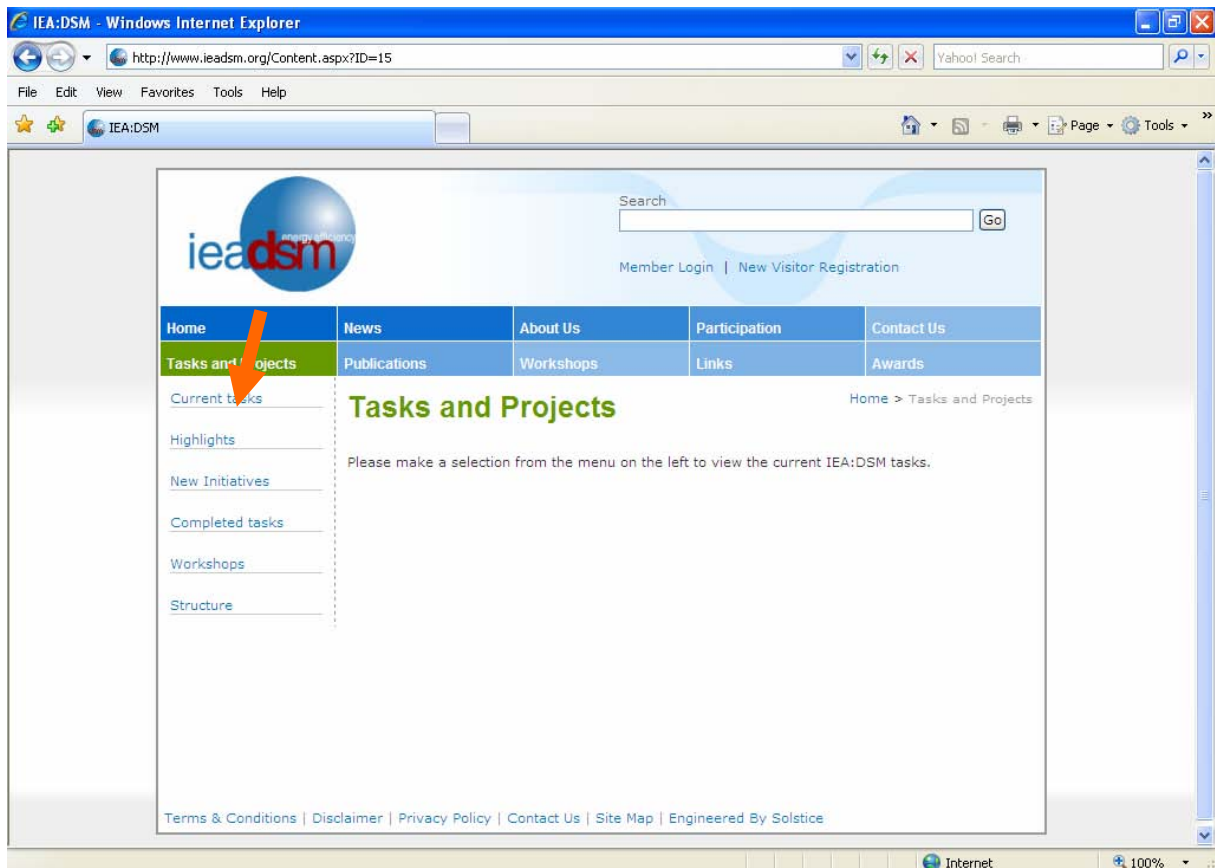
IEA:DSM - Windows Internet Explorer

http://www.ieadsm.org/Content.aspx?ID=15

Yahoo! Search

File Edit View Favorites Tools Help

IEA:DSM

Page Tools

ieadsm energy efficiency

Search

Go

Member Login | New Visitor Registration

| Home | News | About Us | Participation | Contact Us |
|---|---|---|---|---|
| Tasks and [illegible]ojects | Publications | Workshops | Links | Awards |

Current ta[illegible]ks

Highlights

New Initiatives

Completed tasks

Workshops

Structure

Tasks and Projects

Home > Tasks and Projects

Please make a selection from the menu on the left to view the current IEA:DSM tasks.

Terms & Conditions | Disclaimer | Privacy Policy | Contact Us | Site Map | Engineered By Solstice

Internet

100%